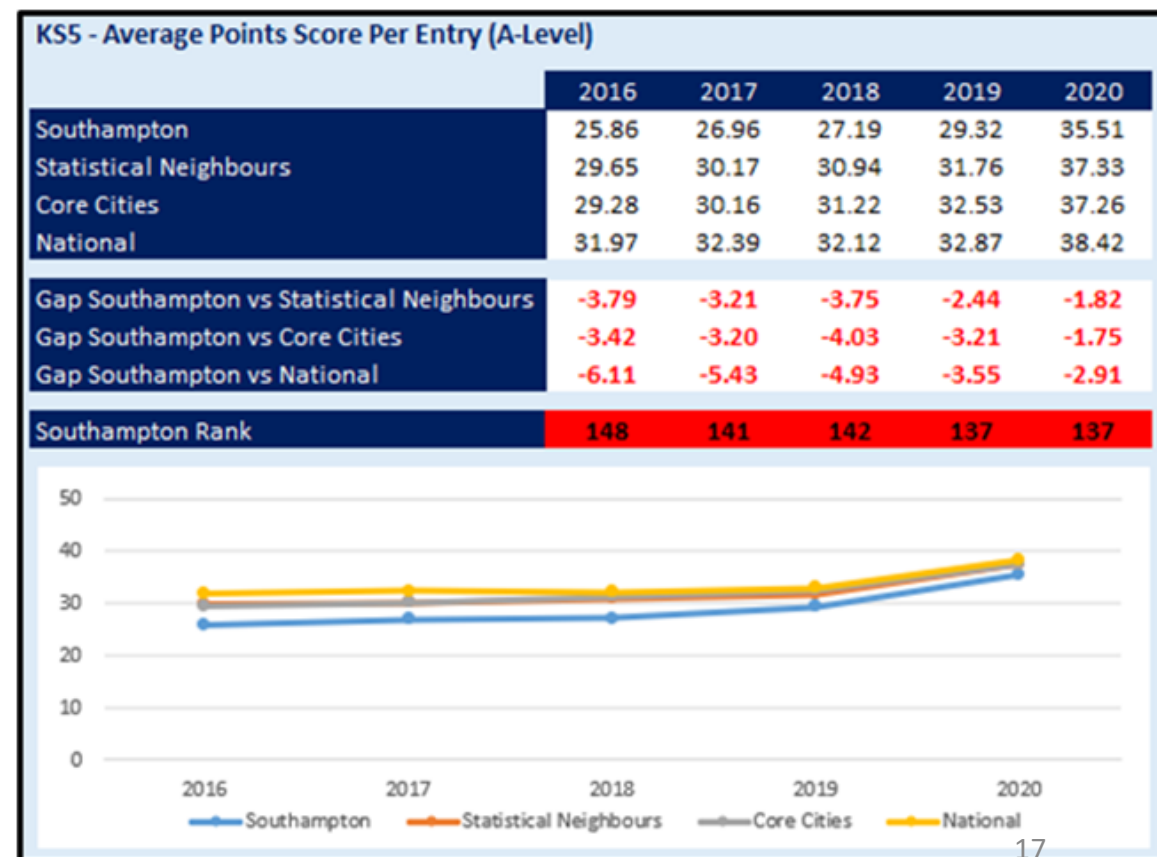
KS5 - Average Points Score Per Entry (A-Level)

| | 2016 | 2017 | 2018 | 2019 | 2020 |
|---|---|---|---|---|---|
| Southampton | 25.86 | 26.96 | 27.19 | 29.32 | 35.51 |
| Statistical Neighbours | 29.65 | 30.17 | 30.94 | 31.76 | 37.33 |
| Core Cities | 29.28 | 30.16 | 31.22 | 32.53 | 37.26 |
| National | 31.97 | 32.39 | 32.12 | 32.87 | 38.42 |

| | | | | | |
|---|---|---|---|---|---|
| Gap Southampton vs Statistical Neighbours | -3.79 | -3.21 | -3.75 | -2.44 | -1.82 |
| Gap Southampton vs Core Cities | -3.42 | -3.20 | -4.03 | -3.21 | -1.75 |
| Gap Southampton vs National | -6.11 | -5.43 | -4.93 | -3.55 | -2.91 |

| | | | | | |
|---|---|---|---|---|---|
| Southampton Rank | 148 | 141 | 142 | 137 | 137 |

50
40
30
20
10
0
2016 2017 2018 2019 2020
Southampton Statistical Neighbours Core Cities National

17